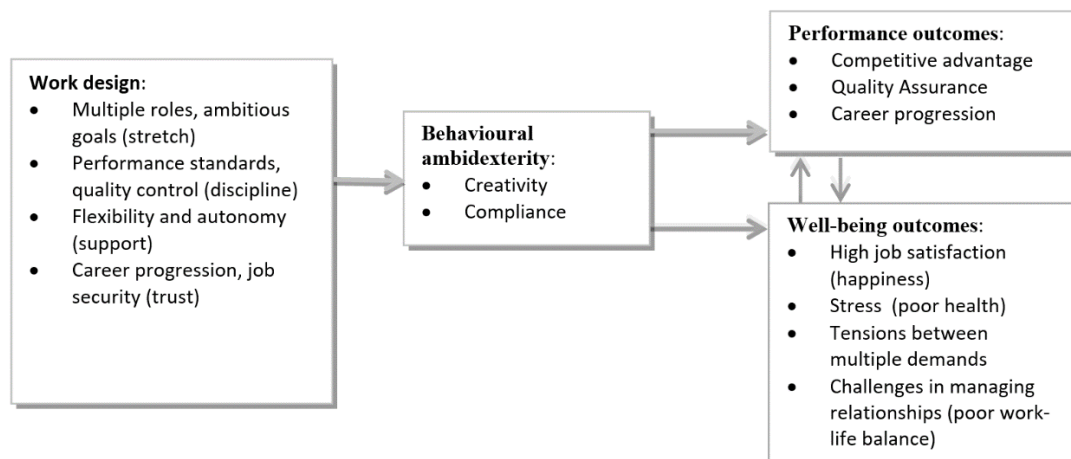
**Work design**:
- Multiple roles, ambitious goals (stretch)
- Performance standards, quality control (discipline)
- Flexibility and autonomy (support)
- Career progression, job security (trust)

**Behavioural ambidexterity**:
- Creativity
- Compliance

**Performance outcomes**:
- Competitive advantage
- Quality Assurance
- Career progression

**Well-being outcomes**:
- High job satisfaction (happiness)
- Stress (poor health)
- Tensions between multiple demands
- Challenges in managing relationships (poor work-life balance)